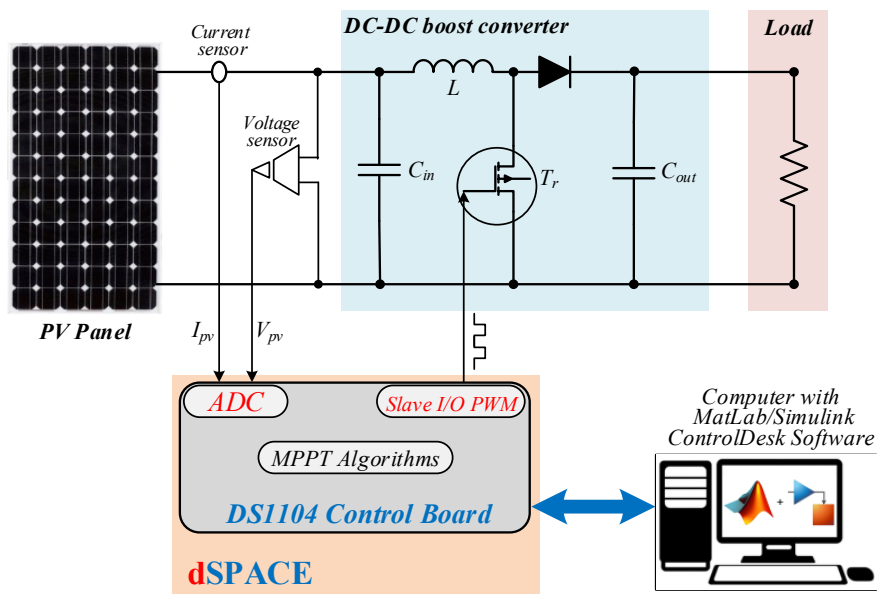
Current sensor

DC-DC boost converter

Load

Voltage sensor

$L$

$C_{in}$

$T_r$

$C_{out}$

PV Panel

$I_{pv}$

$V_{pv}$

ADC

Slave I/O PWM

MPPT Algorithms

DS1104 Control Board

dSPACE

Computer with MatLab/Simulink ControlDesk Software